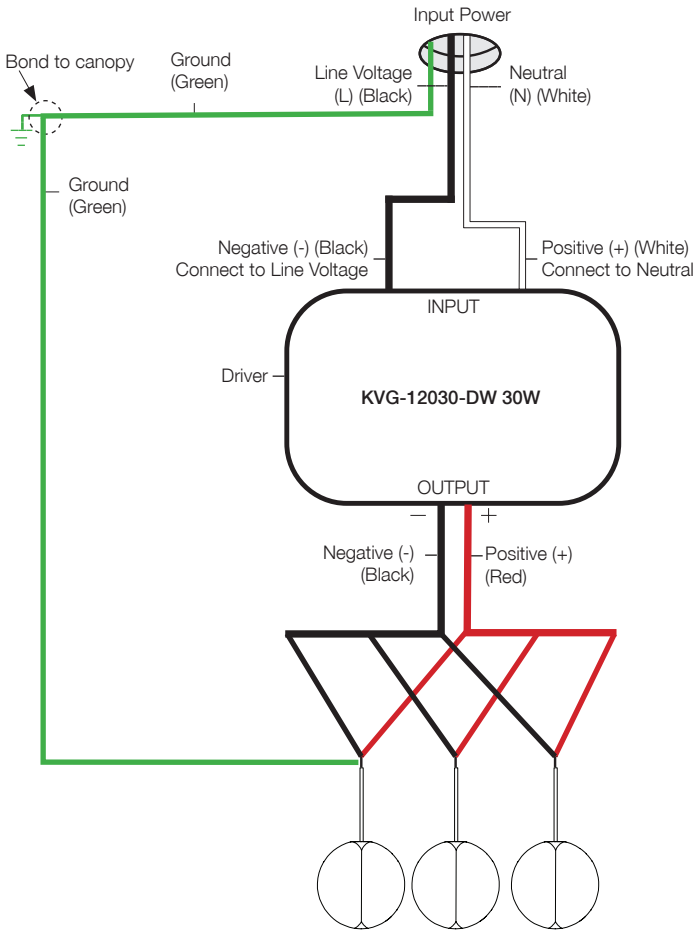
Input Power

Bond to canopy

Ground
(Green)

Line Voltage
(L) (Black)

Neutral
(N) (White)

Ground
(Green)

Negative (-) (Black)
Connect to Line Voltage

Positive (+) (White)
Connect to Neutral

INPUT

Driver

KVG-12030-DW 30W

OUTPUT

–

+

Negative (-)
(Black)

Positive (+)
(Red)